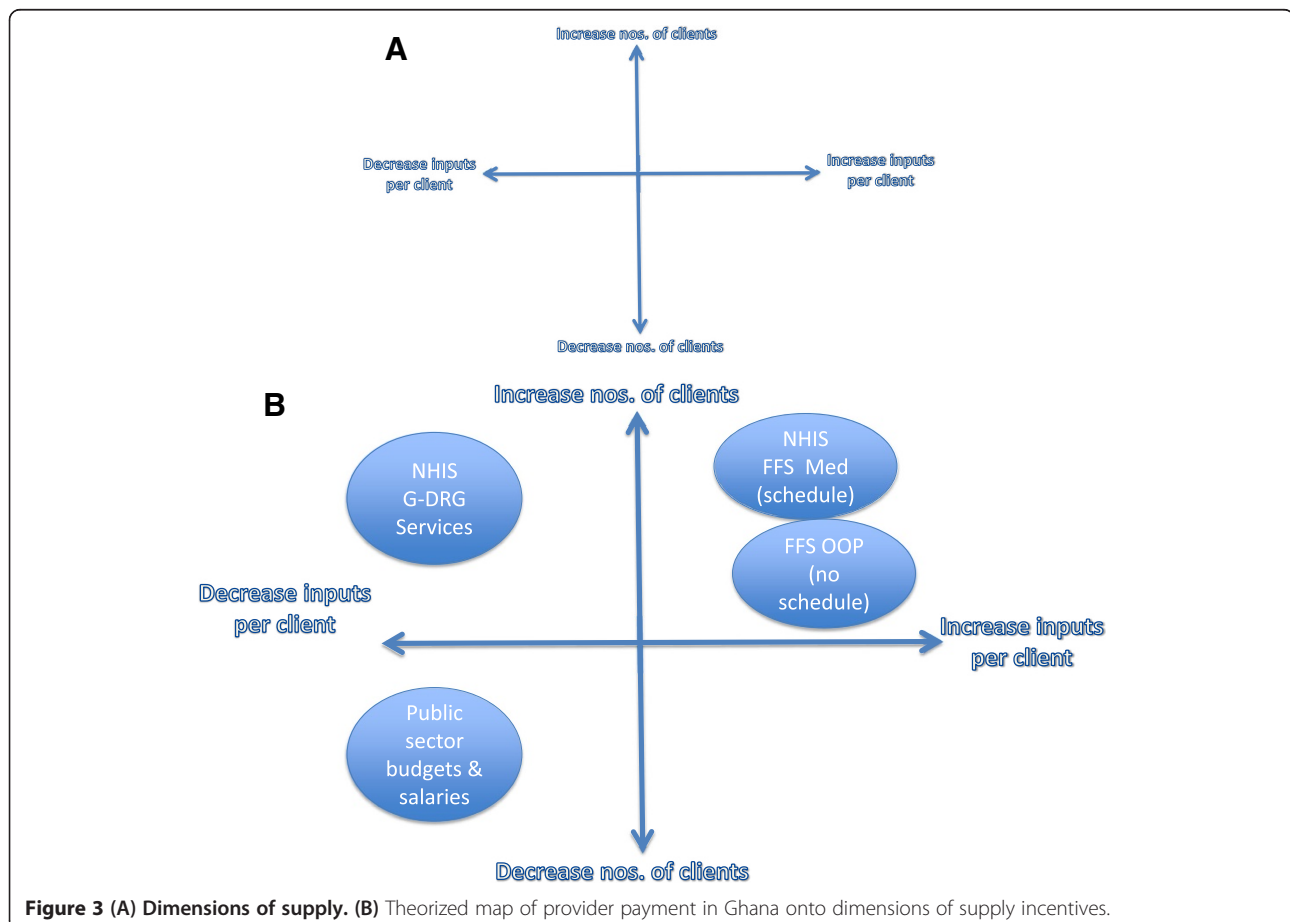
A

Increase nos. of clients

Decrease inputs per client

Increase inputs per client

Decrease nos. of clients

B

Increase nos. of clients

NHIS G-DRG Services

NHIS FFS Med (schedule)

FFS OOP (no schedule)

Decrease inputs per client

Increase inputs per client

Public sector budgets & salaries

Decrease nos. of clients

**Figure 3 (A) Dimensions of supply. (B)** Theorized map of provider payment in Ghana onto dimensions of supply incentives.